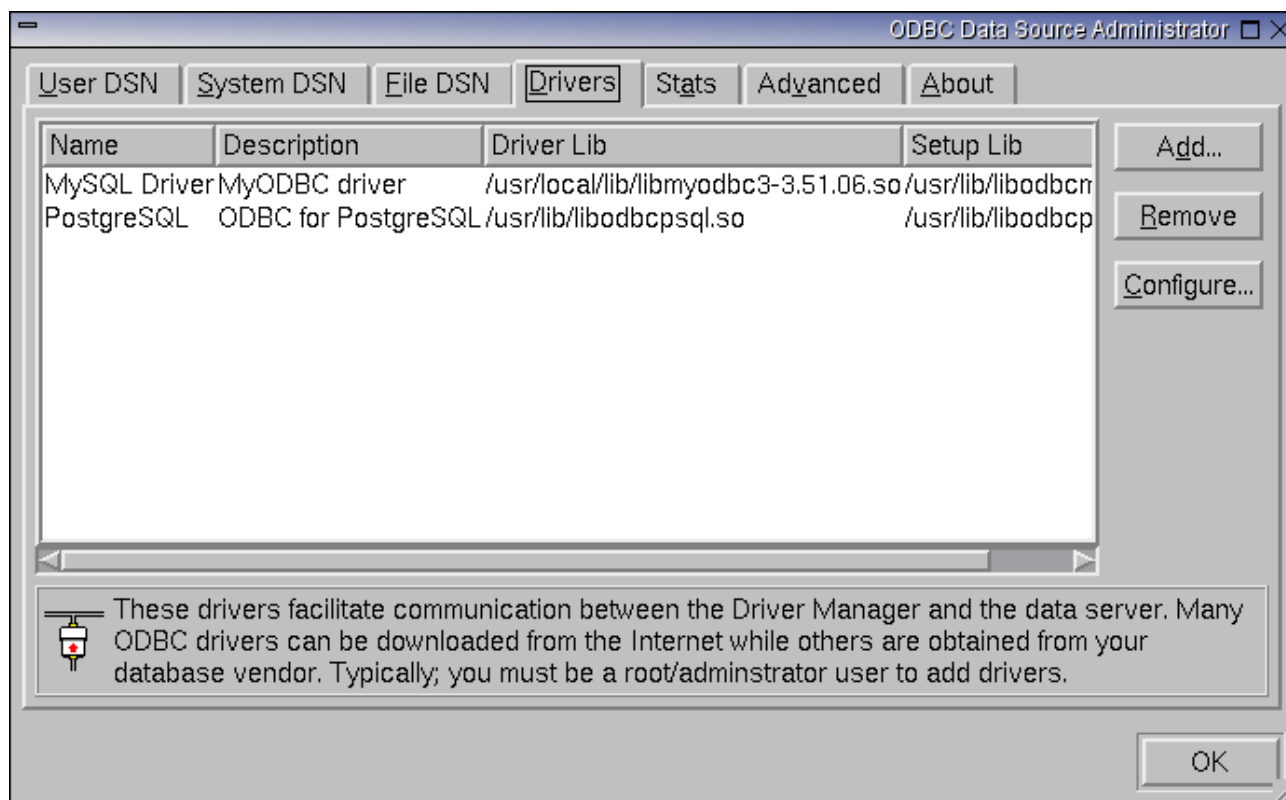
ODBC Data Source Administrator

User DSN | System DSN | File DSN | Drivers | Stats | Advanced | About

| Name | Description | Driver Lib | Setup Lib |
|---|---|---|---|
| MySQL Driver | MyODBC driver | /usr/local/lib/libmyodbc3-3.51.06.so | /usr/lib/libodbcm |
| PostgreSQL | ODBC for PostgreSQL | /usr/lib/libodbcpsql.so | /usr/lib/libodbcp |

Add...

Remove

Configure...

These drivers facilitate communication between the Driver Manager and the data server. Many ODBC drivers can be downloaded from the Internet while others are obtained from your database vendor. Typically; you must be a root/adminstrator user to add drivers.

OK